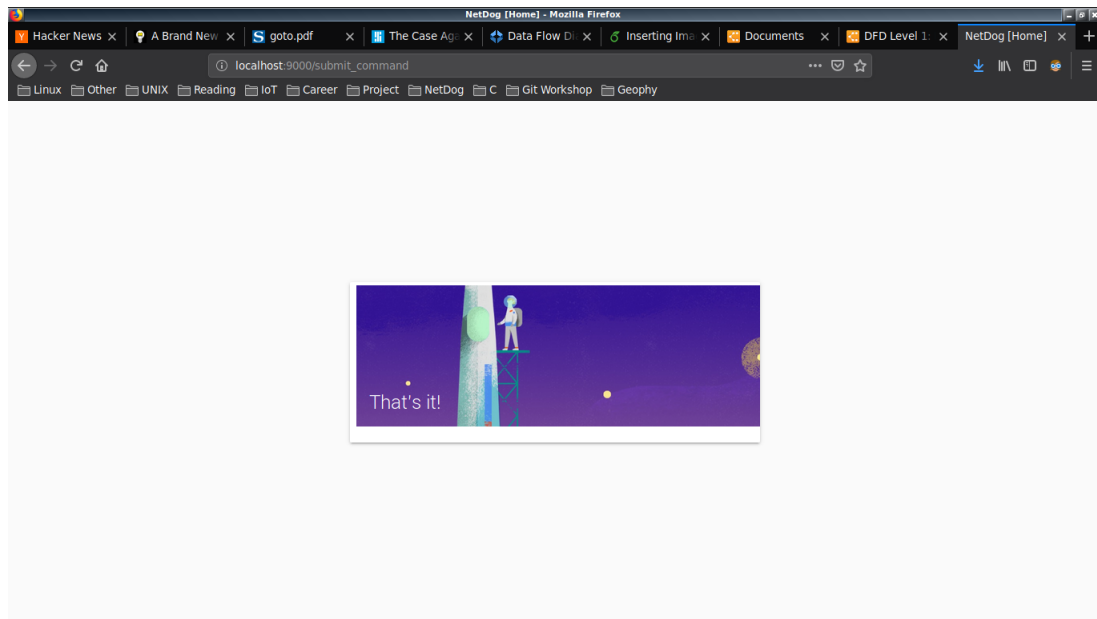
NetDog [Home] - Mozilla Firefox

Hacker News × | A Brand New × | goto.pdf × | The Case Ag × | Data Flow Di × | Inserting Ima × | Documents × | DFD Level 1 × | NetDog [Home] × | +

localhost:9000/submit_command

Linux | Other | UNIX | Reading | IoT | Career | Project | NetDog | C | Git Workshop | Geophy

That's it!